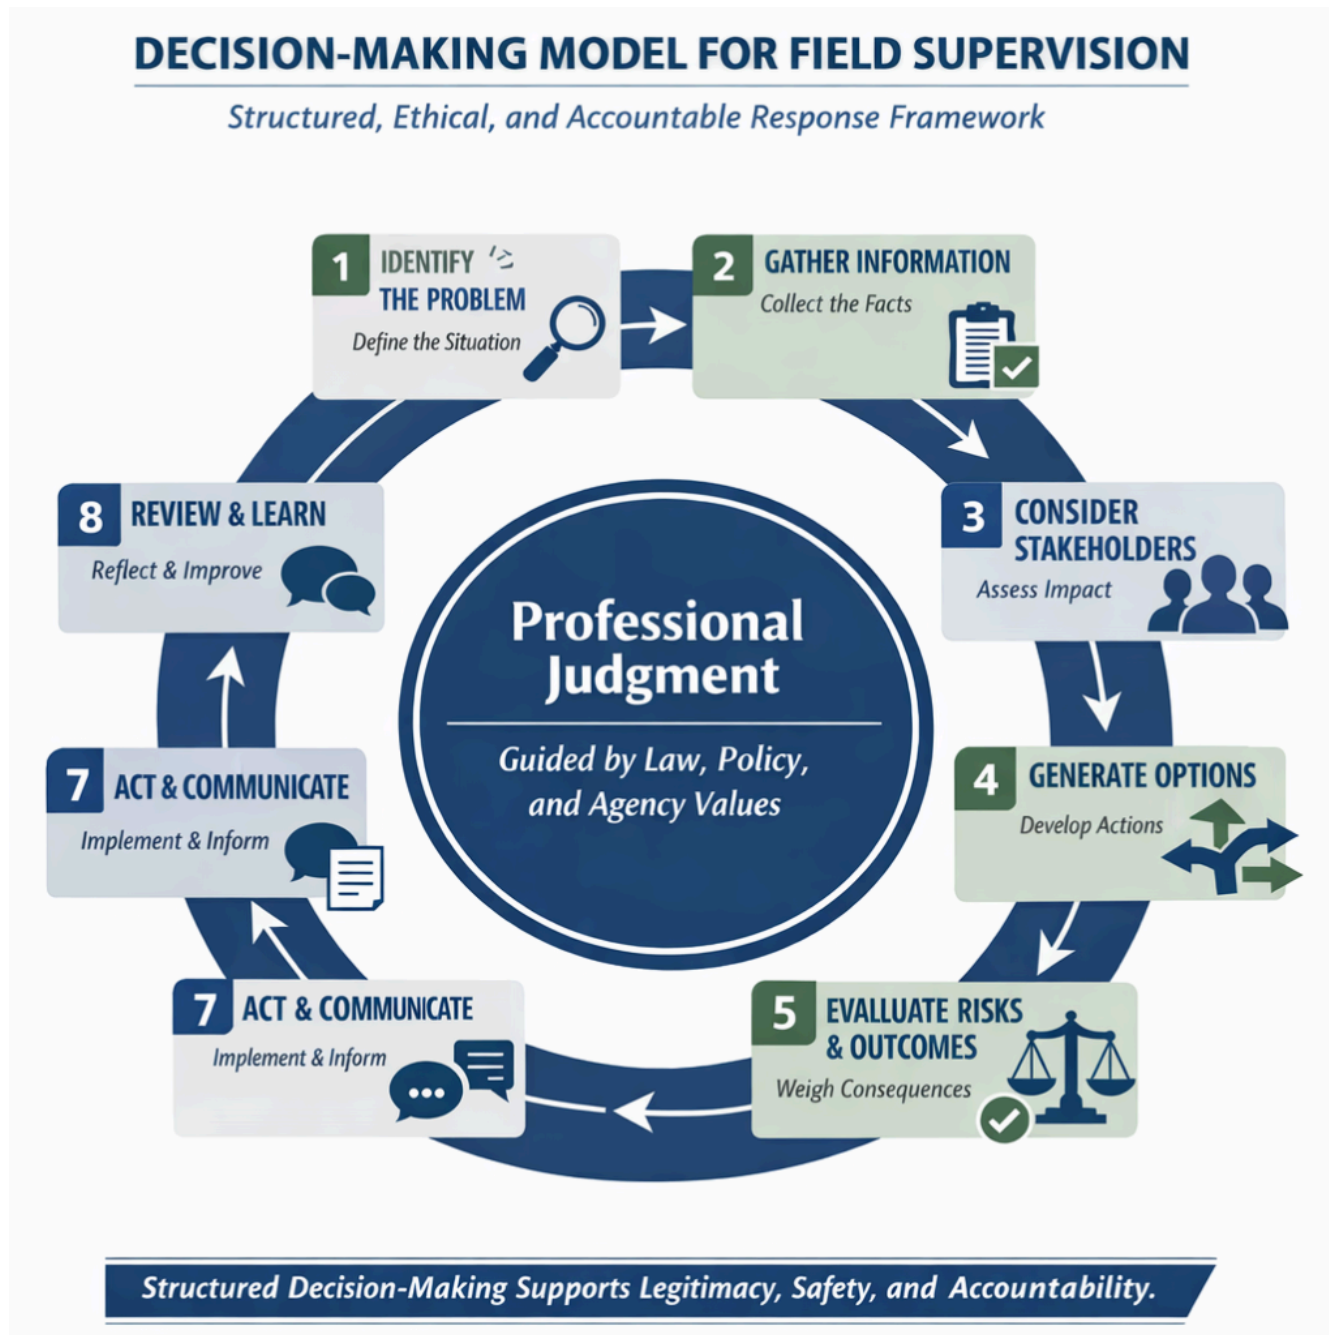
DECISION-MAKING MODEL FOR FIELD SUPERVISION

Structured, Ethical, and Accountable Response Framework

1 IDENTIFY THE PROBLEM
Define the Situation

2 GATHER INFORMATION
Collect the Facts

3 CONSIDER STAKEHOLDERS
Assess Impact

4 GENERATE OPTIONS
Develop Actions

5 EVALUATE RISKS & OUTCOMES
Weigh Consequences

7 ACT & COMMUNICATE
Implement & Inform

7 ACT & COMMUNICATE
Implement & Inform

8 REVIEW & LEARN
Reflect & Improve

Professional Judgment

Guided by Law, Policy, and Agency Values

Structured Decision-Making Supports Legitimacy, Safety, and Accountability.